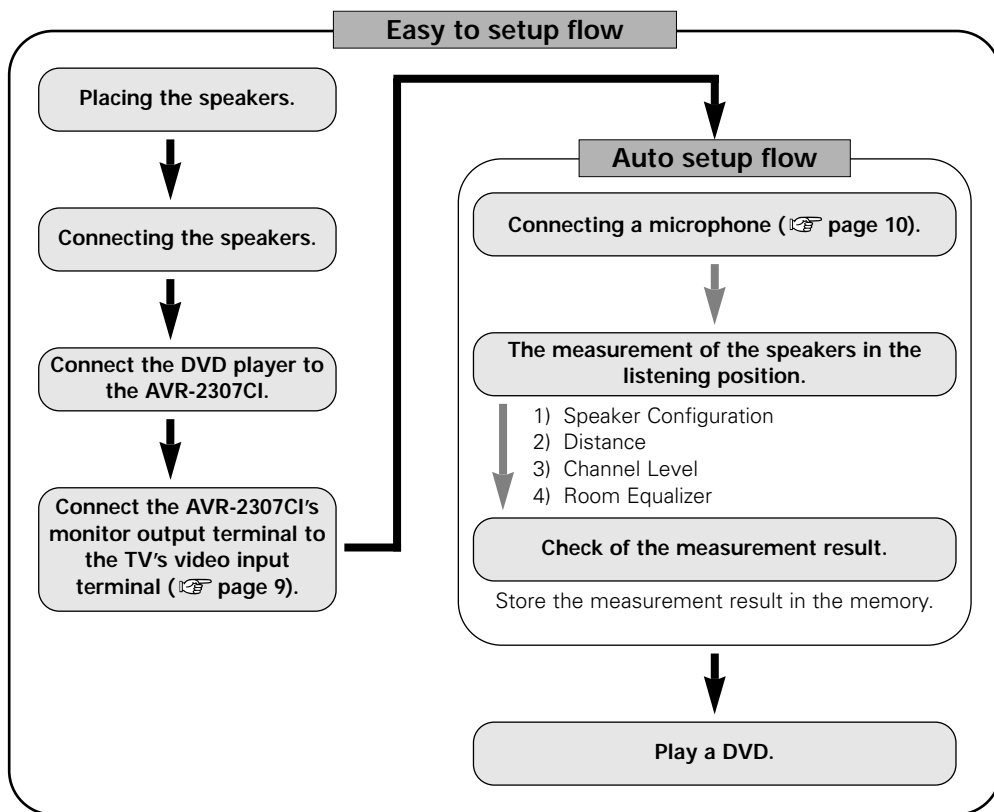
Easy to setup flow

Placing the speakers.

Connecting the speakers.

Connect the DVD player to the AVR-2307CI.

Connect the AVR-2307CI's monitor output terminal to the TV's video input terminal (☞ page 9).

Auto setup flow

Connecting a microphone (☞ page 10).

The measurement of the speakers in the listening position.

1) Speaker Configuration
2) Distance
3) Channel Level
4) Room Equalizer

Check of the measurement result.

Store the measurement result in the memory.

Play a DVD.